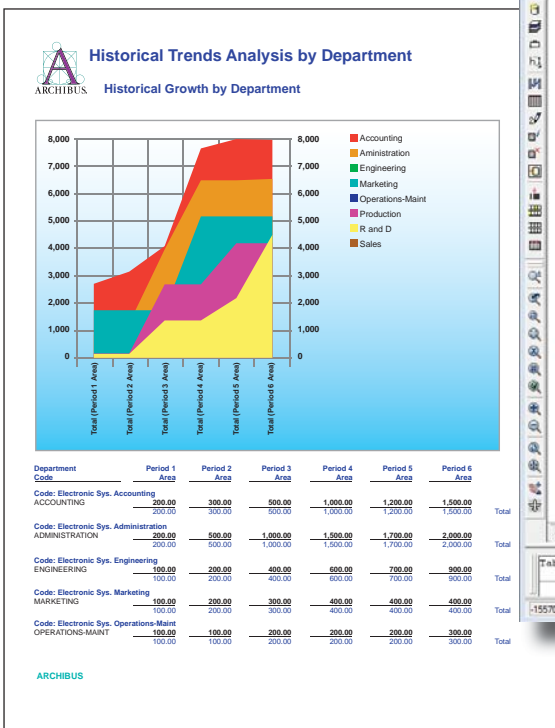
ARCHIBUS

Historical Trends Analysis by Department

Historical Growth by Department

8,000
7,000
6,000
5,000
4,000
3,000
2,000
1,000
0

Total (Period 1 Area)
Total (Period 2 Area)
Total (Period 3 Area)
Total (Period 4 Area)
Total (Period 5 Area)
Total (Period 6 Area)

Accounting
Aministration
Engineering
Marketing
Operations-Maint
Production
R and D
Sales

| Department Code | Period 1 Area | Period 2 Area | Period 3 Area | Period 4 Area | Period 5 Area | Period 6 Area | |
|---|---|---|---|---|---|---|---|
| Code: Electronic Sys. Accounting | | | | | | | |
| ACCOUNTING | 200.00 | 300.00 | 500.00 | 1,000.00 | 1,200.00 | 1,500.00 | |
| | 200.00 | 300.00 | 500.00 | 1,000.00 | 1,200.00 | 1,500.00 | Total |
| Code: Electronic Sys. Administration | | | | | | | |
| ADMINISTRATION | 200.00 | 500.00 | 1,000.00 | 1,500.00 | 1,700.00 | 2,000.00 | |
| | 200.00 | 500.00 | 1,000.00 | 1,500.00 | 1,700.00 | 2,000.00 | Total |
| Code: Electronic Sys. Engineering | | | | | | | |
| ENGINEERING | 100.00 | 200.00 | 400.00 | 600.00 | 700.00 | 900.00 | |
| | 100.00 | 200.00 | 400.00 | 600.00 | 700.00 | 900.00 | Total |
| Code: Electronic Sys. Marketing | | | | | | | |
| MARKETING | 100.00 | 200.00 | 300.00 | 400.00 | 400.00 | 400.00 | |
| | 100.00 | 200.00 | 300.00 | 400.00 | 400.00 | 400.00 | Total |
| Code: Electronic Sys. Operations-Maint | | | | | | | |
| OPERATIONS-MAINT | 100.00 | 100.00 | 200.00 | 200.00 | 200.00 | 300.00 | |
| | 100.00 | 100.00 | 200.00 | 200.00 | 200.00 | 300.00 | Total |

ARCHIBUS

Tal
-1557